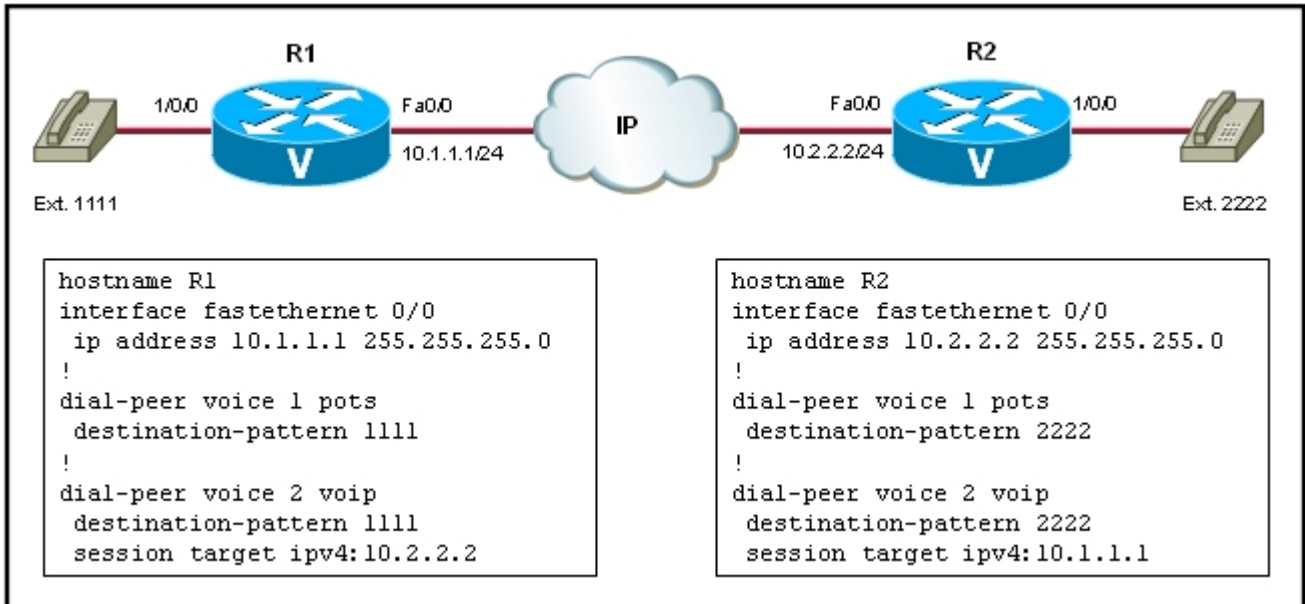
R1

1/0/0

Fa0/0

10.1.1.1/24

V

Ext. 1111

IP

R2

Fa0/0

1/0/0

10.2.2.2/24

V

Ext. 2222

hostname R1
interface fastethernet 0/0
 ip address 10.1.1.1 255.255.255.0
!
dial-peer voice 1 pots
 destination-pattern 1111
!
dial-peer voice 2 voip
 destination-pattern 1111
 session target ipv4:10.2.2.2

hostname R2
interface fastethernet 0/0
 ip address 10.2.2.2 255.255.255.0
!
dial-peer voice 1 pots
 destination-pattern 2222
!
dial-peer voice 2 voip
 destination-pattern 2222
 session target ipv4:10.1.1.1